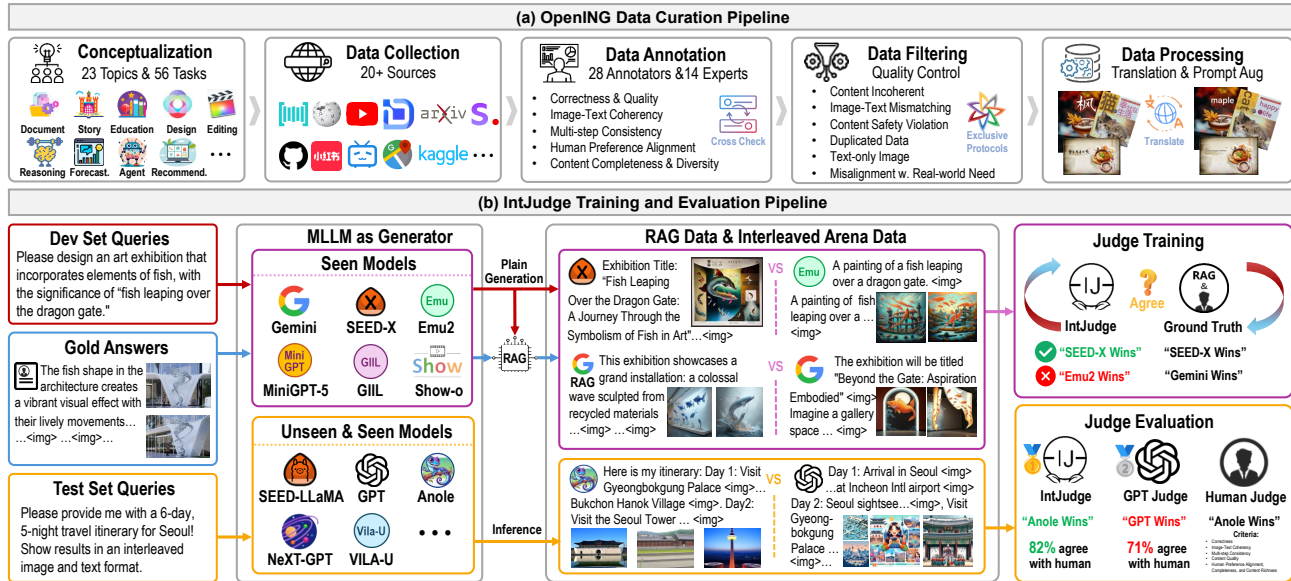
(a) OpenING Data Curation Pipeline

Conceptualization
23 Topics & 56 Tasks
Document Story Education Design Editing
Reasoning Forecast. Agent Recommend. …

Data Collection
20+ Sources
arXiv S.
小红书 kaggle …

Data Annotation
28 Annotators &14 Experts
• Correctness & Quality
• Image-Text Coherency
• Multi-step Consistency
• Human Preference Alignment
• Content Completeness & Diversity
Cross Check

Data Filtering
Quality Control
• Content Incoherent
• Image-Text Mismatching
• Content Safety Violation
• Duplicated Data
• Text-only Image
• Misalignment w. Real-world Need
Exclusive Protocols

Data Processing
Translation & Prompt Aug
枫
maple
happy life
Translate

(b) IntJudge Training and Evaluation Pipeline

Dev Set Queries
Please design an art exhibition that incorporates elements of fish, with the significance of "fish leaping over the dragon gate."

Gold Answers
The fish shape in the architecture creates a vibrant visual effect with their lively movements… …<img> …<img>…

Test Set Queries
Please provide me with a 6-day, 5-night travel itinerary for Seoul! Show results in an interleaved image and text format.

MLLM as Generator
Seen Models
Gemini SEED-X Emu2
MiniGPT-5 GIIL Show-o

Unseen & Seen Models
SEED-LLaMA GPT Anole
NeXT-GPT VILA-U • • •

Plain Generation
RAG
Inference

RAG Data & Interleaved Arena Data
Exhibition Title: "Fish Leaping Over the Dragon Gate: A Journey Through the Symbolism of Fish in Art"…<img>
VS
A painting of a fish leaping over a dragon gate. <img> A painting of fish leaping over a … <img>
RAG This exhibition showcases a grand installation: a colossal wave sculpted from recycled materials …<img> …<img>
VS
The exhibition will be titled "Beyond the Gate: Aspiration Embodied" <img> Imagine a gallery space … <img>
Here is my itinerary: Day 1: Visit Gyeongbokgung Palace <img> Bukchon Hanok Village <img>. Day2: Visit the Seoul Tower … <img>
VS
Day 1: Arrival in Seoul <img> …at Incheon Intl airport <img> Day 2: Seoul sightsee…<img>, Visit Gyeong-bokgung Palace … <img>…

Judge Training
IntJudge
RAG & 
Agree
Ground Truth
"SEED-X Wins" "SEED-X Wins"
"Emu2 Wins" "Gemini Wins"

Judge Evaluation
IntJudge GPT Judge Human Judge
"Anole Wins" "GPT Wins" "Anole Wins"
82% agree with human
71% agree with human
Criteria:
Correctness
Image-Text Coherency
Multi-step Consistency
Content Quality
Human Preference Alignment
Completeness, and Content Richness